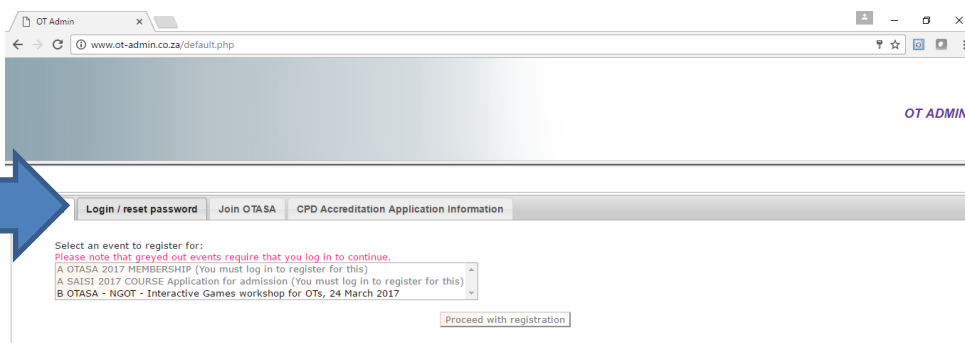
OT Admin

www.ot-admin.co.za/default.php

OT ADMIN

Login / reset password | Join OTASA | CPD Accreditation Application Information

Select an event to register for:
Please note that greyed out events require that you log in to continue.
A OTASA 2017 MEMBERSHIP (You must log in to register for this)
A SAISI 2017 COURSE Application for admission (You must log in to register for this)
B OTASA - NGOT - Interactive Games workshop for OTs, 24 March 2017

Proceed with registration